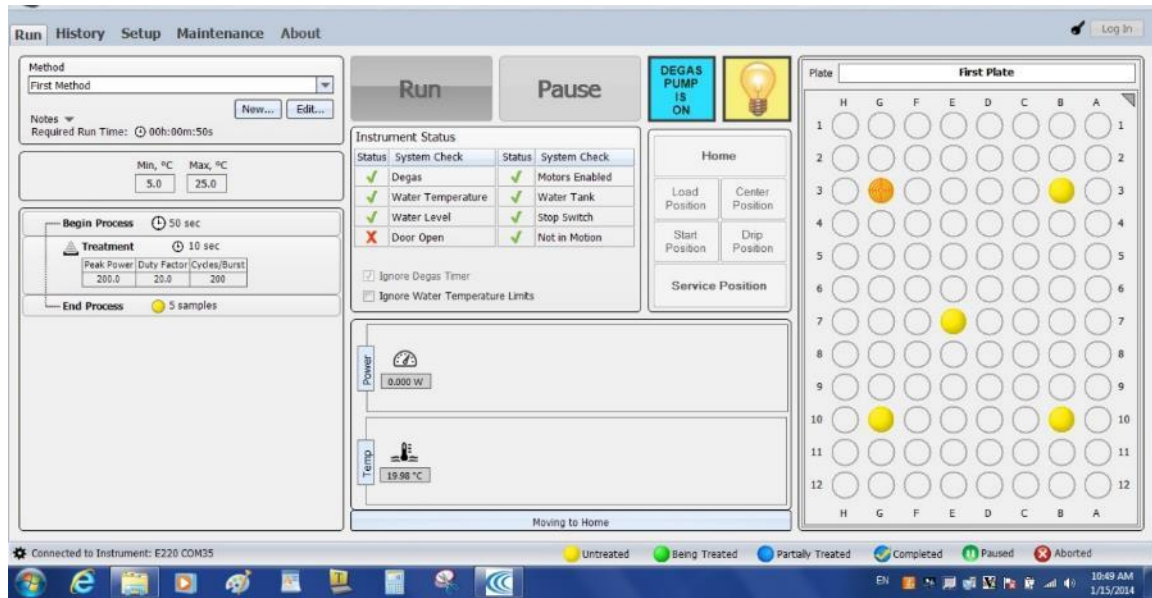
Run History Setup Maintenance About

Log In

Method
First Method
New... Edit...
Notes
Required Run Time: 00h:00m:50s

Min, °C Max, °C
5.0 25.0

Begin Process 50 sec
Treatment 10 sec

| Peak Power | Duty Factor | Cycles/Burst |
|---|---|---|
| 200.0 | 20.0 | 200 |

End Process 5 samples

Run
Pause
DEGAS PUMP IS ON

Instrument Status

| Status | System Check | Status | System Check |
|---|---|---|---|
| ✓ | Degas | ✓ | Motors Enabled |
| ✓ | Water Temperature | ✓ | Water Tank |
| ✓ | Water Level | ✓ | Stop Switch |
| X | Door Open | ✓ | Not in Motion |

Ignore Degas Timer
Ignore Water Temperature Limits

Home
Load Position
Center Position
Start Position
Drip Position
Service Position

Power
0.000 W

Temp
19.98 °C

Moving to Home

Plate First Plate
H G F E D C B A
1 2 3 4 5 6 7 8 9 10 11 12
1 2 3 4 5 6 7 8 9 10 11 12
H G F E D C B A

Connected to Instrument: E220 COM35
Untreated Being Treated Partially Treated Completed Paused Aborted

EN 10:49 AM 1/15/2014